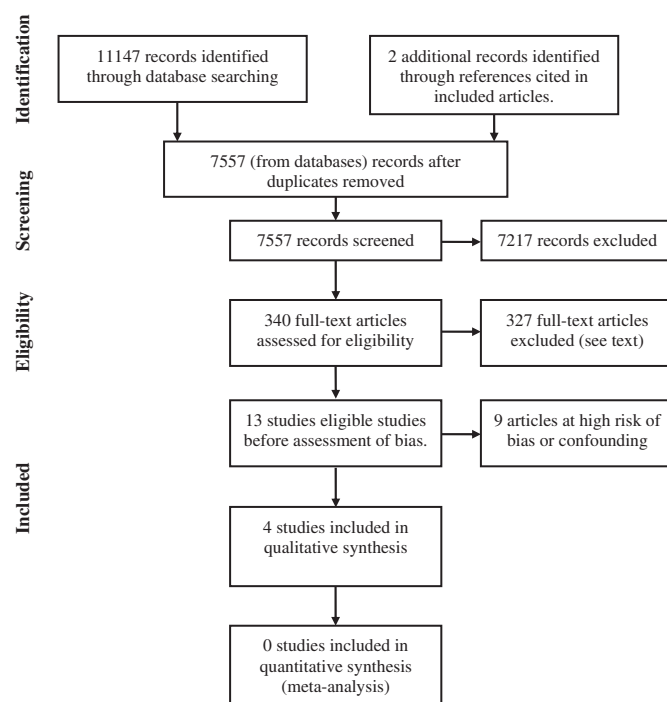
Identification

11147 records identified through database searching

2 additional records identified through references cited in included articles.

7557 (from databases) records after duplicates removed

Screening

7557 records screened

7217 records excluded

Eligibility

340 full-text articles assessed for eligibility

327 full-text articles excluded (see text)

13 studies eligible studies before assessment of bias.

9 articles at high risk of bias or confounding

Included

4 studies included in qualitative synthesis

0 studies included in quantitative synthesis (meta-analysis)